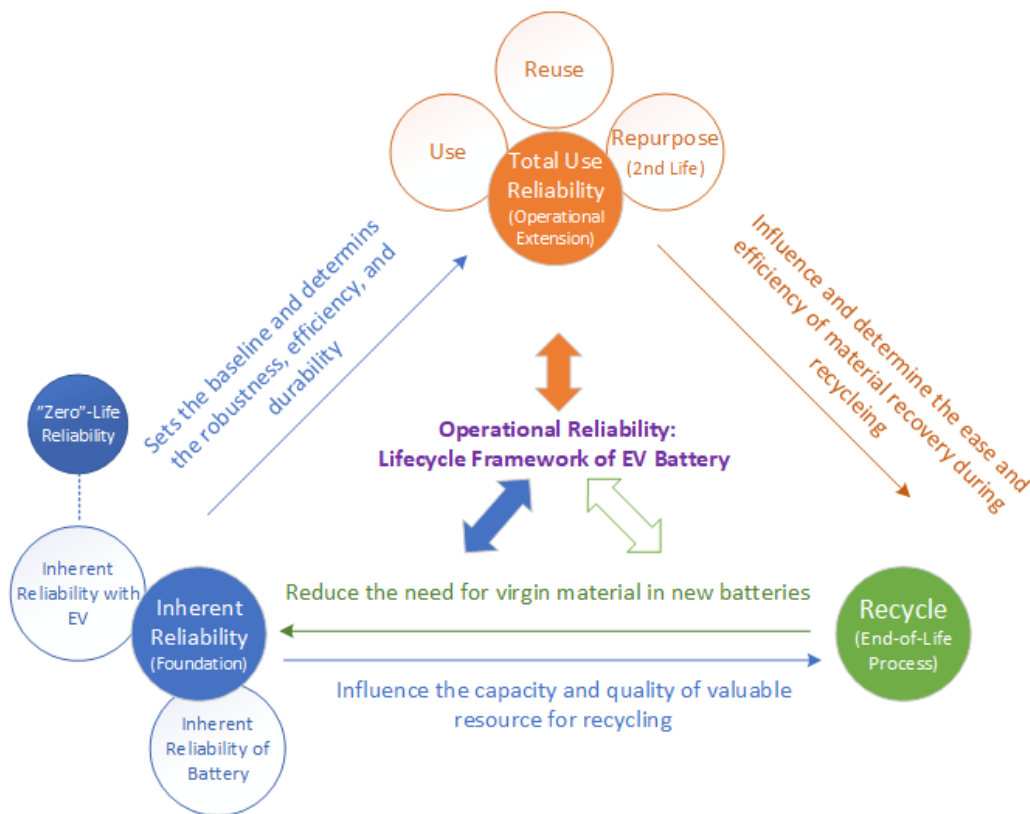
Reuse

Use

Total Use Reliability (Operational Extension)

Repurpose (2nd Life)

Sets the baseline and determines the robustness, efficiency, and durability

Influence and determine the ease and efficiency of material recovery during recycleing

"Zero"-Life Reliability

Operational Reliability: Lifecycle Framework of EV Battery

Inherent Reliability with EV

Inherent Reliability (Foundation)

Reduce the need for virgin material in new batteries

Recycle (End-of-Life Process)

Influence the capacity and quality of valuable resource for recycling

Inherent Reliability of Battery